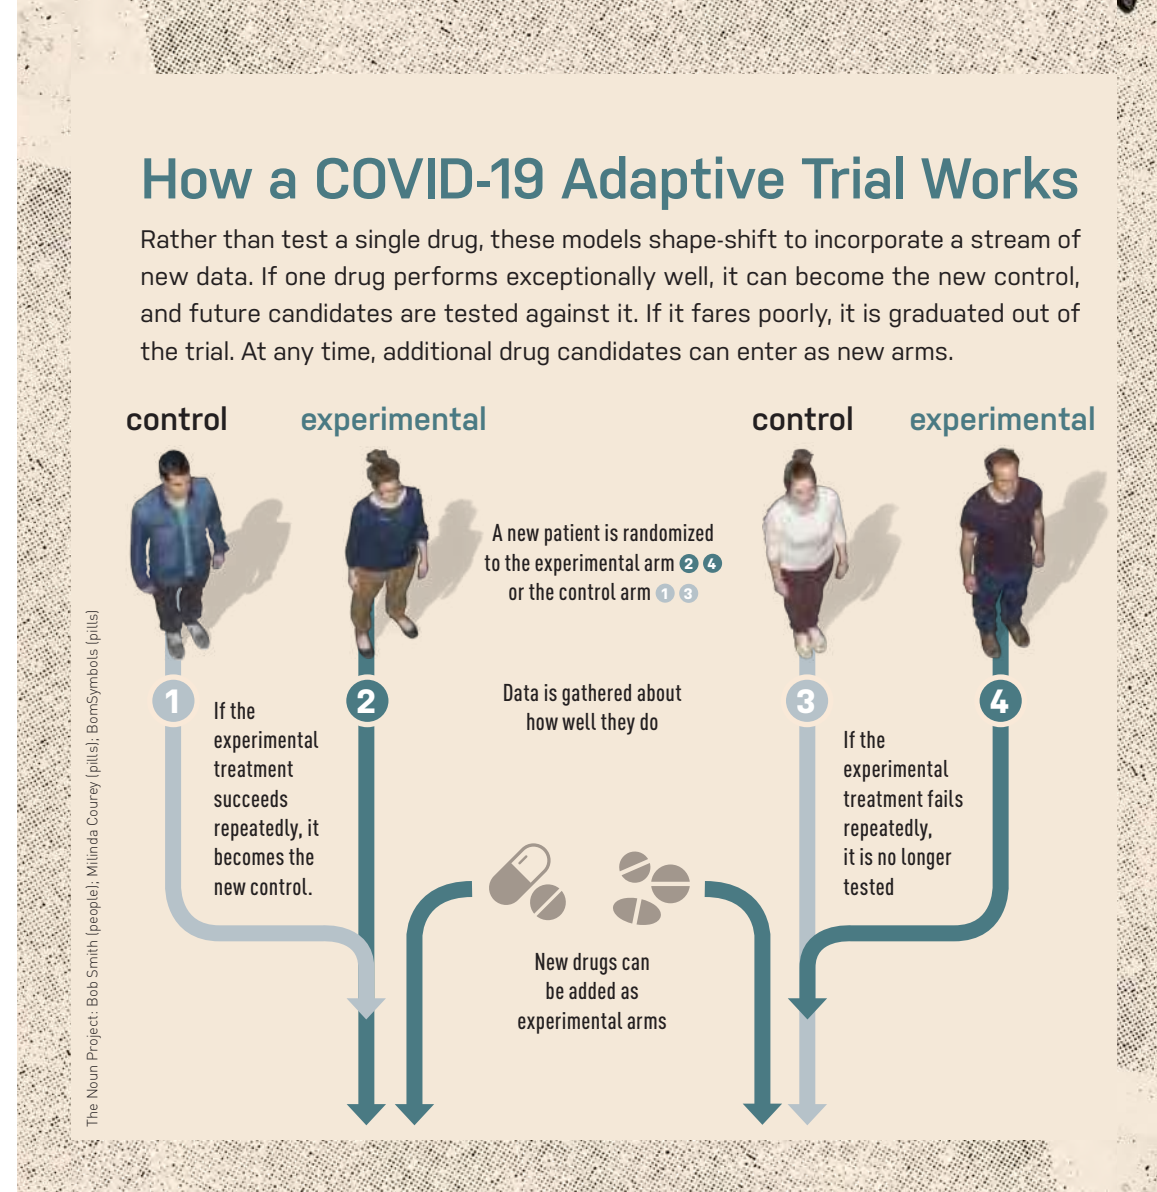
How a COVID-19 Adaptive Trial Works

Rather than test a single drug, these models shape-shift to incorporate a stream of new data. If one drug performs exceptionally well, it can become the new control, and future candidates are tested against it. If it fares poorly, it is graduated out of the trial. At any time, additional drug candidates can enter as new arms.

control experimental control experimental

A new patient is randomized to the experimental arm 2 4 or the control arm 1 3

1 If the experimental treatment succeeds repeatedly, it becomes the new control.

2

Data is gathered about how well they do

3 If the experimental treatment fails repeatedly, it is no longer tested

4

New drugs can be added as experimental arms

The Noun Project: Bob Smith (people), Milinda Courey (pills); BomSymbols (pills)